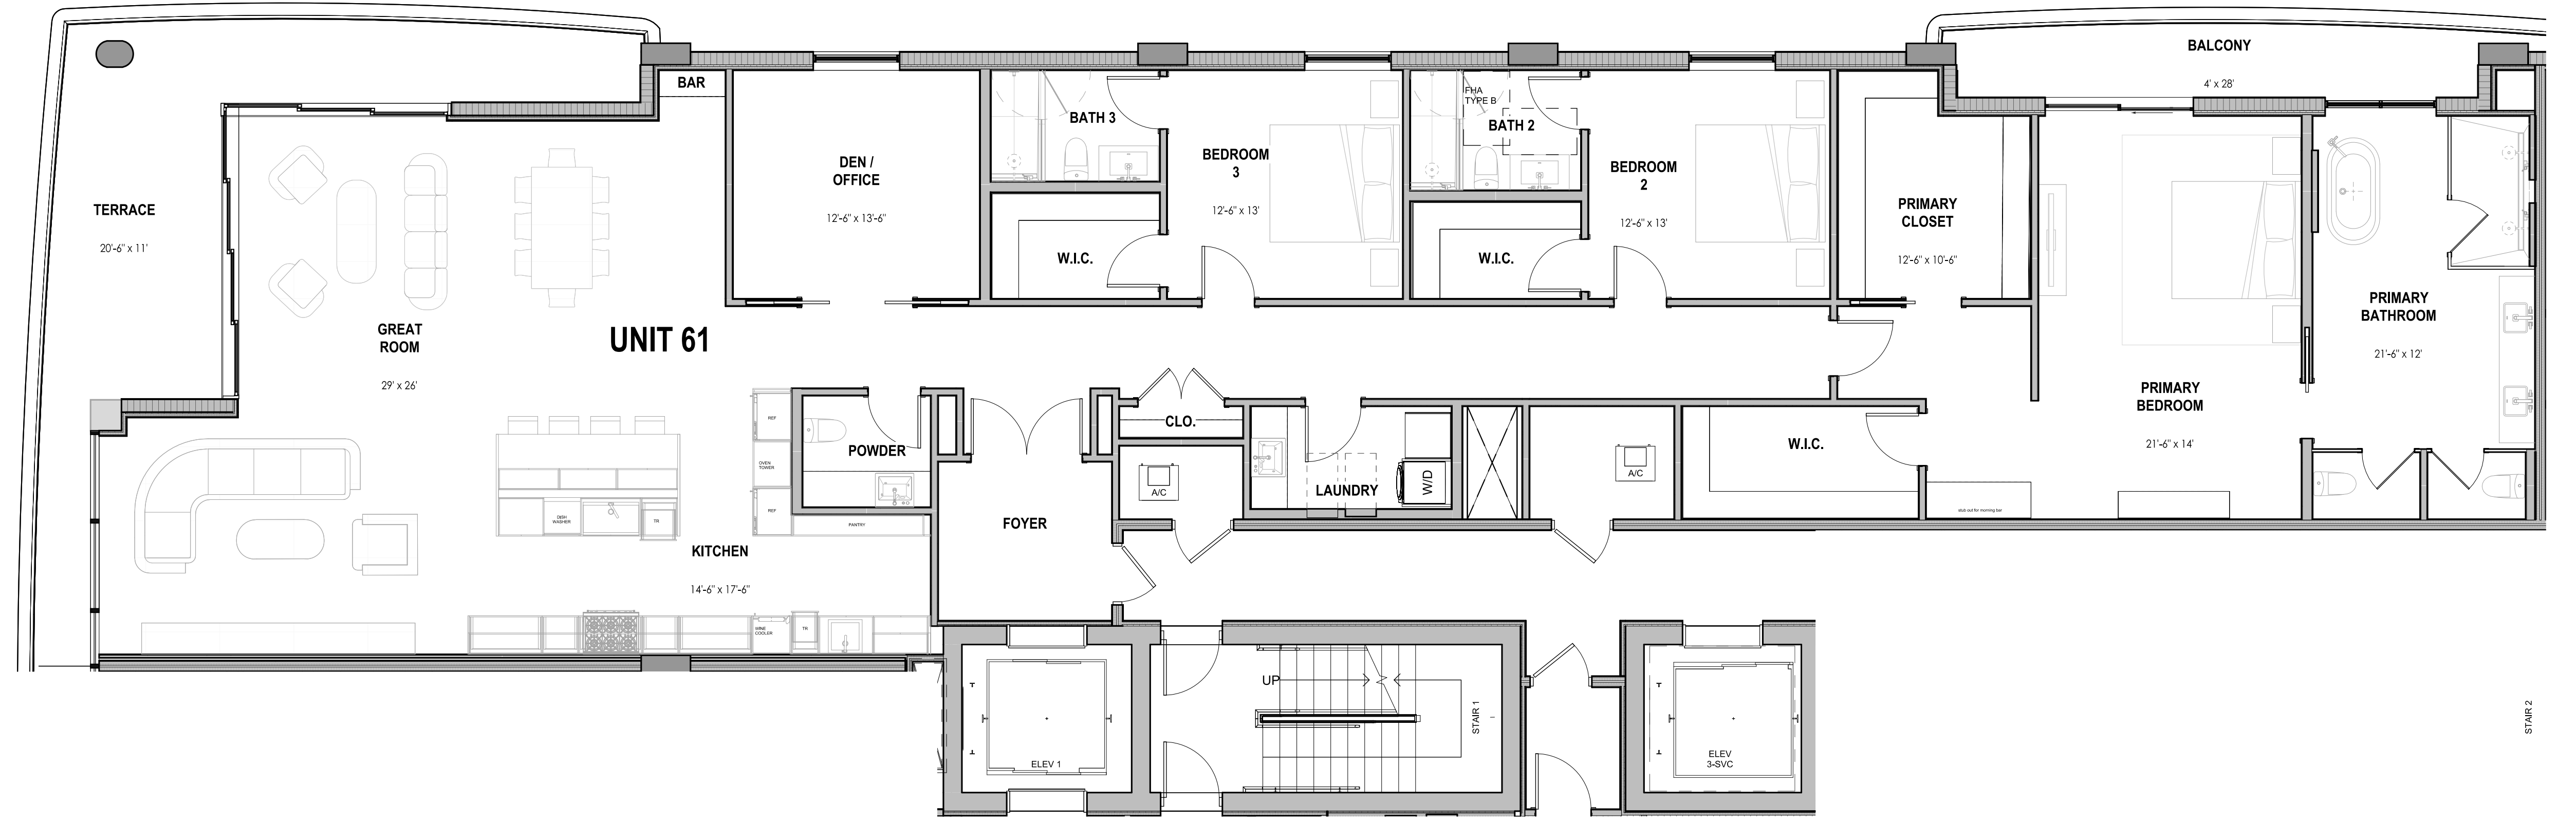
BALCONY
4' x 28'

BAR

TERRACE
20'-6" x 11'

DEN / OFFICE
12'-6" x 13'-6"

BATH 3

BEDROOM 3
12'-6" x 13'

FHA TYPE B
BATH 2

BEDROOM 2
12'-6" x 13'

PRIMARY CLOSET
12'-6" x 10'-6"

W.I.C.

W.I.C.

GREAT ROOM
29' x 26'

UNIT 61

PRIMARY BATHROOM
21'-6" x 12'

PRIMARY BEDROOM
21'-6" x 14'

W.I.C.

CLO.

POWDER

REF
OVEN TOWER
REF
PANTRY

A/C

LAUNDRY
W/D

A/C

DISH WASHER
TR

KITCHEN
14'-6" x 17'-6"

FOYER

WINE COOLER
TR

UP

STAIR 1

ELEV 1

ELEV 3-SVC

STAIR 2